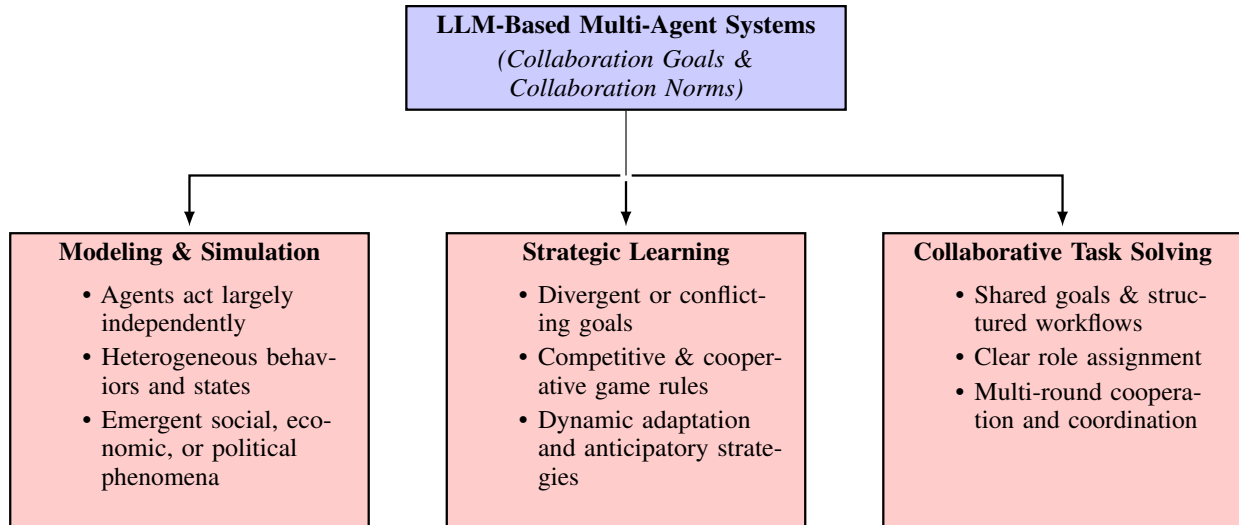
**LLM-Based Multi-Agent Systems**
*(Collaboration Goals & Collaboration Norms)*

**Modeling & Simulation**
- Agents act largely independently
- Heterogeneous behaviors and states
- Emergent social, economic, or political phenomena

**Strategic Learning**
- Divergent or conflicting goals
- Competitive & cooperative game rules
- Dynamic adaptation and anticipatory strategies

**Collaborative Task Solving**
- Shared goals & structured workflows
- Clear role assignment
- Multi-round cooperation and coordination